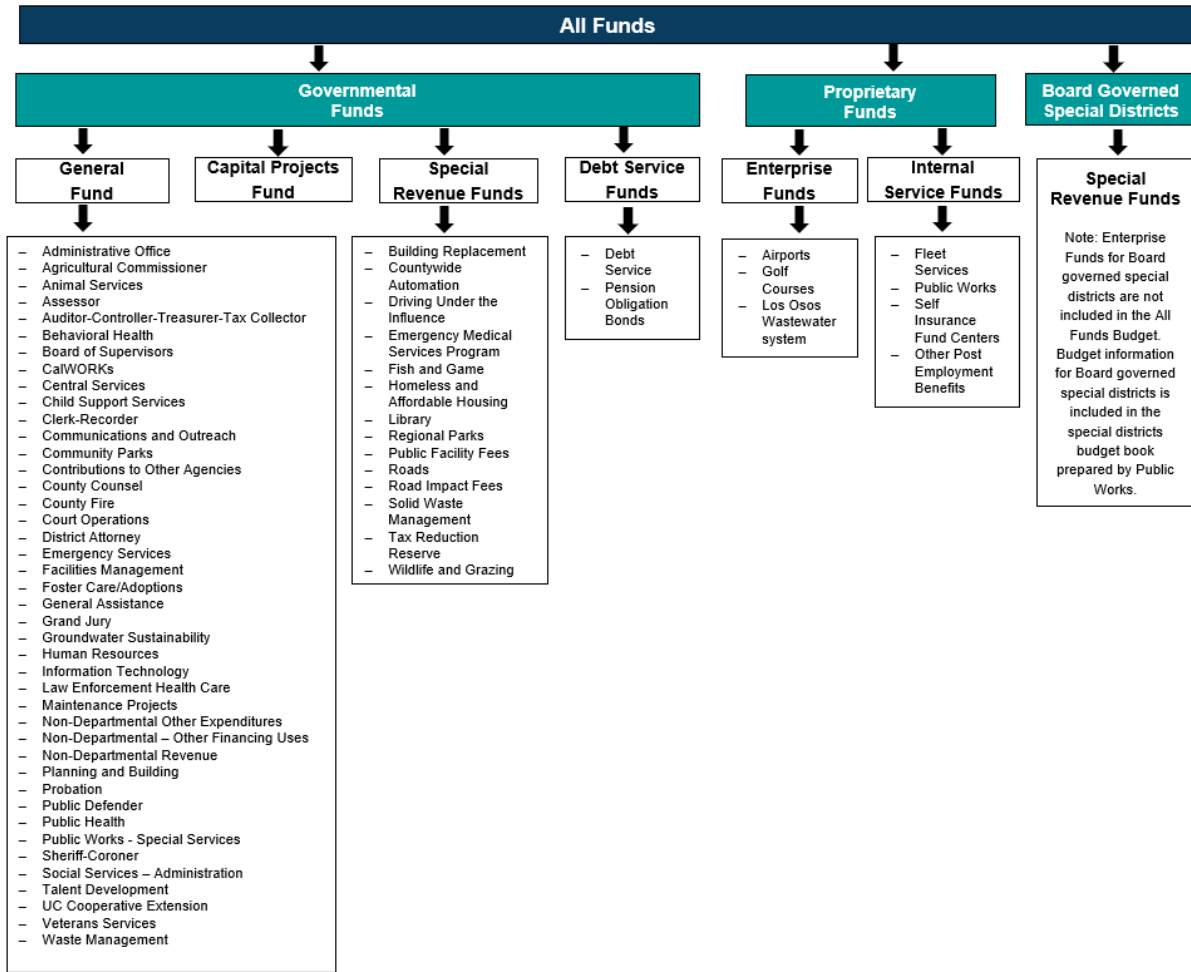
All Funds

Governmental Funds

Proprietary Funds

Board Governed Special Districts

General Fund

Capital Projects Fund

Special Revenue Funds

Debt Service Funds

Enterprise Funds

Internal Service Funds

Special Revenue Funds

Note: Enterprise Funds for Board governed special districts are not included in the All Funds Budget. Budget information for Board governed special districts is included in the special districts budget book prepared by Public Works.

– Administrative Office
– Agricultural Commissioner
– Animal Services
– Assessor
– Auditor-Controller-Treasurer-Tax Collector
– Behavioral Health
– Board of Supervisors
– CalWORKs
– Central Services
– Child Support Services
– Clerk-Recorder
– Communications and Outreach
– Community Parks
– Contributions to Other Agencies
– County Counsel
– County Fire
– Court Operations
– District Attorney
– Emergency Services
– Facilities Management
– Foster Care/Adoptions
– General Assistance
– Grand Jury
– Groundwater Sustainability
– Human Resources
– Information Technology
– Law Enforcement Health Care
– Maintenance Projects
– Non-Departmental Other Expenditures
– Non-Departmental – Other Financing Uses
– Non-Departmental Revenue
– Planning and Building
– Probation
– Public Defender
– Public Health
– Public Works - Special Services
– Sheriff-Coroner
– Social Services – Administration
– Talent Development
– UC Cooperative Extension
– Veterans Services
– Waste Management

– Building Replacement
– Countywide Automation
– Driving Under the Influence
– Emergency Medical Services Program
– Fish and Game
– Homeless and Affordable Housing
– Library
– Regional Parks
– Public Facility Fees
– Roads
– Road Impact Fees
– Solid Waste Management
– Tax Reduction Reserve
– Wildlife and Grazing

– Debt Service
– Pension Obligation Bonds

– Airports
– Golf Courses
– Los Osos Wastewater system

– Fleet Services
– Public Works
– Self Insurance Fund Centers
– Other Post Employment Benefits